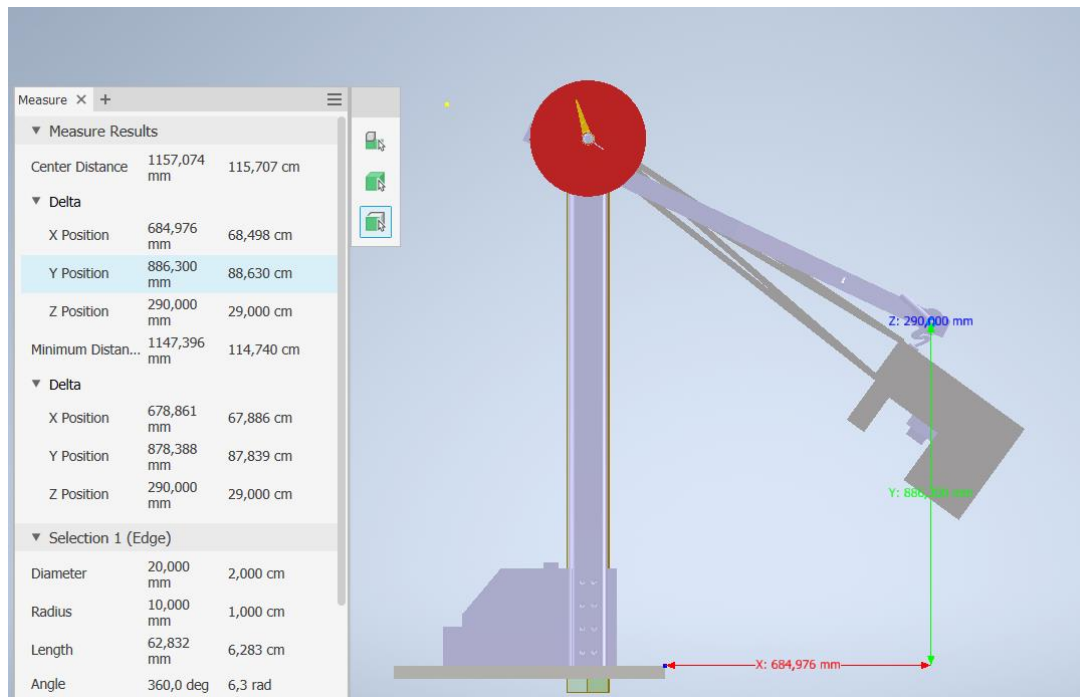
Measure ✕ +

▼ Measure Results

| | | |
|---|---|---|
| Center Distance | 1157,074 mm | 115,707 cm |
| ▼ Delta | | |
| X Position | 684,976 mm | 68,498 cm |
| Y Position | 886,300 mm | 88,630 cm |
| Z Position | 290,000 mm | 29,000 cm |
| Minimum Distan... | 1147,396 mm | 114,740 cm |
| ▼ Delta | | |
| X Position | 678,861 mm | 67,886 cm |
| Y Position | 878,388 mm | 87,839 cm |
| Z Position | 290,000 mm | 29,000 cm |

▼ Selection 1 (Edge)

| | | |
|---|---|---|
| Diameter | 20,000 mm | 2,000 cm |
| Radius | 10,000 mm | 1,000 cm |
| Length | 62,832 mm | 6,283 cm |
| Angle | 360,0 deg | 6,3 rad |

Z: 290,000 mm

Y: 886,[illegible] mm

X: 684,976 mm